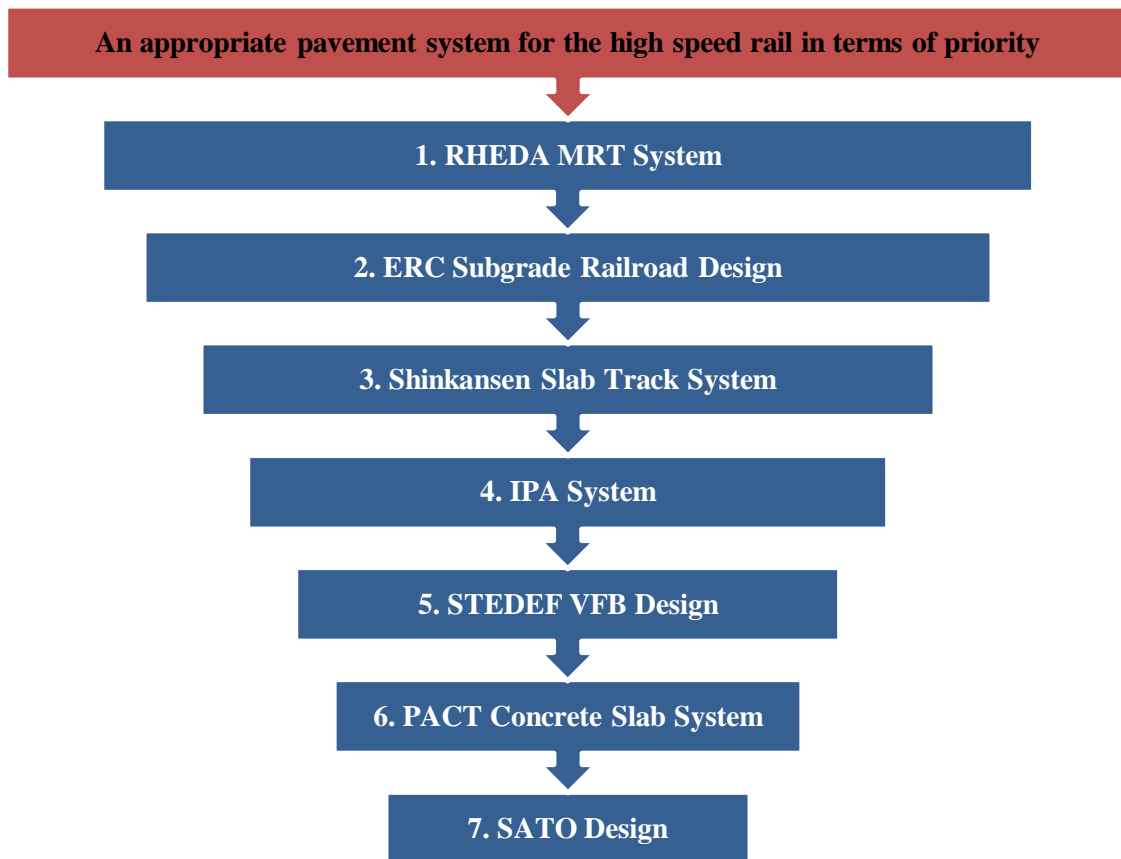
An appropriate pavement system for the high speed rail in terms of priority

1. RHEDA MRT System

2. ERC Subgrade Railroad Design

3. Shinkansen Slab Track System

4. IPA System

5. STEDEF VFB Design

6. PACT Concrete Slab System

7. SATO Design